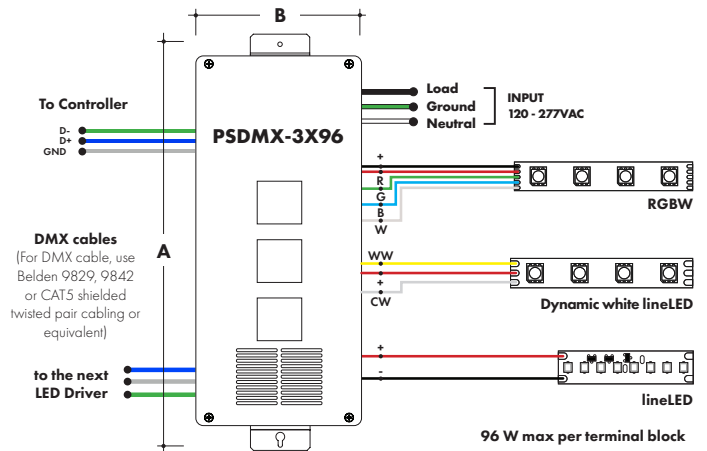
B

To Controller

D-
D+
GND

PSDMX-3X96

Load
Ground
Neutral

INPUT
120 - 277VAC

+
R
G
B
W

RGBW

A

DMX cables
(For DMX cable, use Belden 9829, 9842 or CAT5 shielded twisted pair cabling or equivalent)

WW
+
CW

Dynamic white lineLED

+
-

to the next
LED Driver

lineLED

96 W max per terminal block